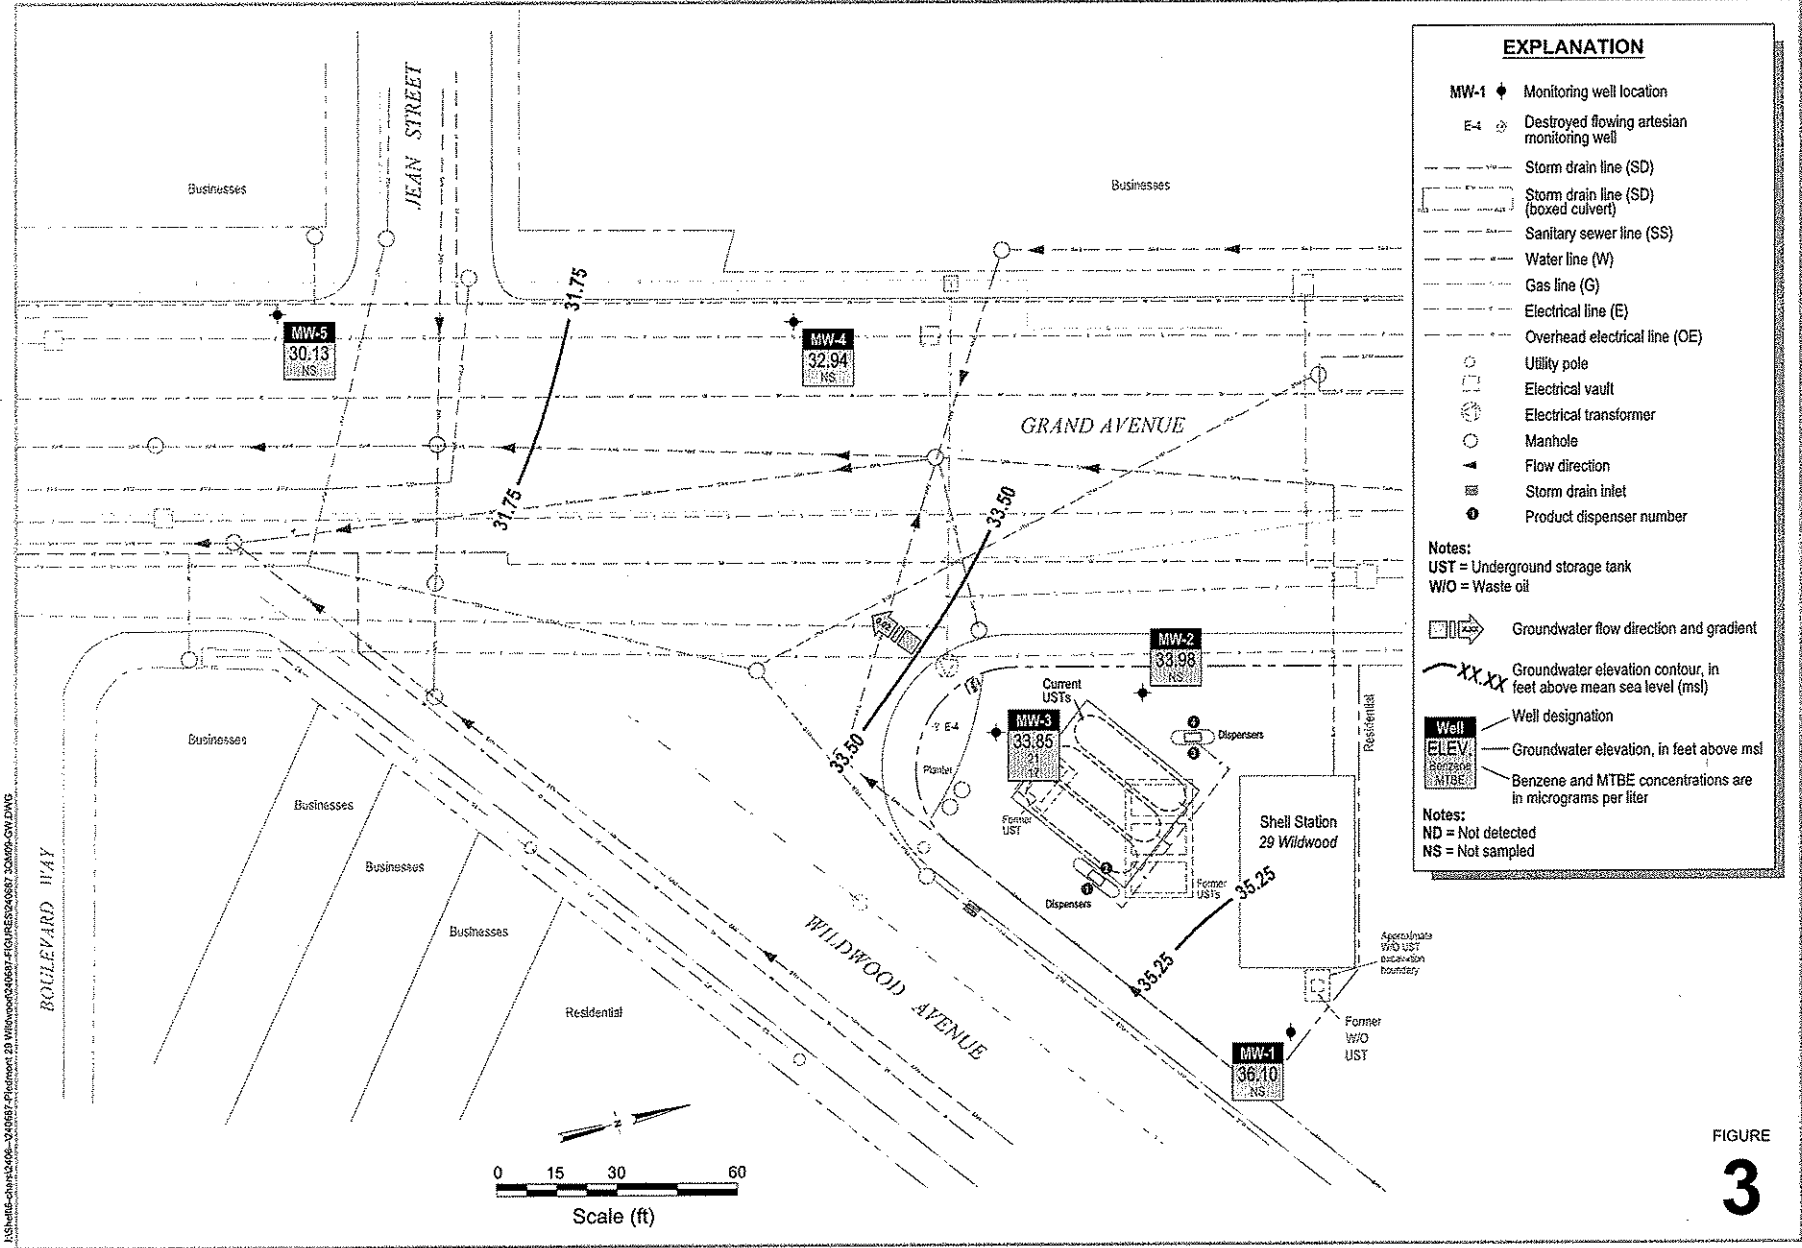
Businesses

JEAN STREET

Businesses

MW-5
30.13
NS

31.75

MW-4
32.94
NS

GRAND AVENUE

31.75

33.50

0.03

MW-2
33.98
NS

Current USTs

E-4

MW-3
33.85
21
17

Dispensers

Planter

Businesses

Businesses

Businesses

Businesses

33.50

Former UST

Shell Station
29 Wildwood

Residential

Former USTs

Dispensers

35.25

BOULEVARD WAY

WILDWOOD AVENUE

35.25

Approximate W/O UST excavation boundary

Former W/O UST

Residential

MW-1
36.10
NS

N

0 15 30 60
Scale (ft)

EXPLANATION

MW-1 Monitoring well location
E-4 Destroyed flowing artesian monitoring well
Storm drain line (SD)
Storm drain line (SD) (boxed culvert)
Sanitary sewer line (SS)
Water line (W)
Gas line (G)
Electrical line (E)
Overhead electrical line (OE)
Utility pole
Electrical vault
Electrical transformer
Manhole
Flow direction
Storm drain inlet
Product dispenser number

Notes:
UST = Underground storage tank
W/O = Waste oil

Groundwater flow direction and gradient
XX.XX Groundwater elevation contour, in feet above mean sea level (msl)
Well — Well designation
ELEV. — Groundwater elevation, in feet above msl
Benzene MTBE — Benzene and MTBE concentrations are in micrograms per liter

Notes:
ND = Not detected
NS = Not sampled

FIGURE
3

I:\Shell\8-chars\2406-\240687-Piedmont 29 Wildwood\240687-FIGURES\240687 3Q09-GW.DWG